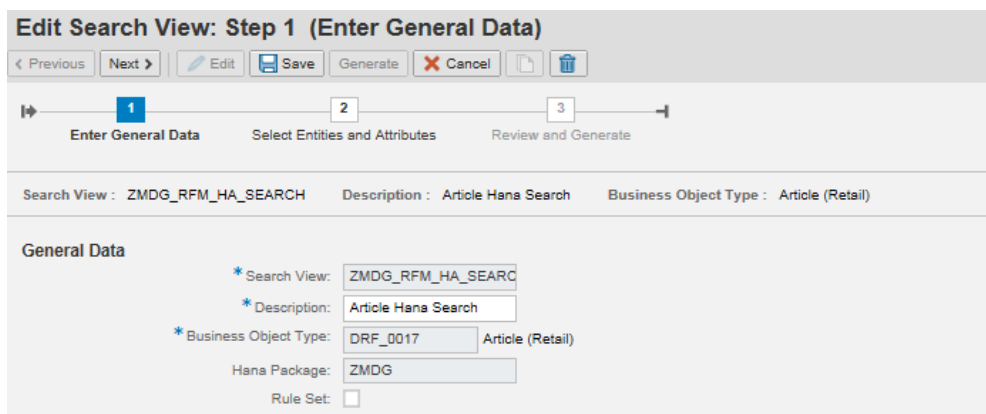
Edit Search View: Step 1 (Enter General Data)

< Previous | Next > | Edit | Save | Generate | Cancel

1 Enter General Data
2 Select Entities and Attributes
3 Review and Generate

Search View : ZMDG_RFM_HA_SEARCH Description : Article Hana Search Business Object Type : Article (Retail)

General Data

* Search View: ZMDG_RFM_HA_SEARC

* Description: Article Hana Search

* Business Object Type: DRF_0017 Article (Retail)

Hana Package: ZMDG

Rule Set: